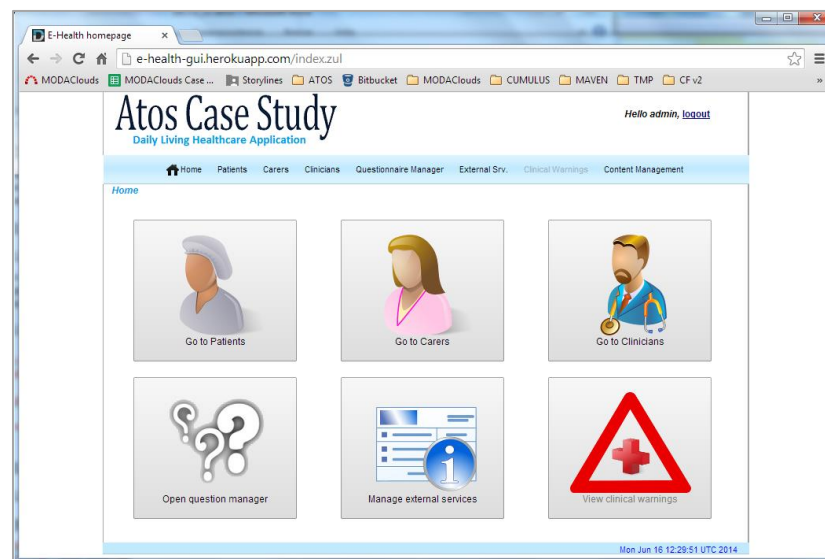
E-Health homepage ×

e-health-gui.herokuapp.com/index.zul

MODAClouds MODAClouds Case ... Storylines ATOS Bitbucket MODAClouds CUMULUS MAVEN TMP CF v2 »

Atos Case Study
Daily Living Healthcare Application

Hello admin, logout

Home Patients Carers Clinicians Questionnaire Manager External Srv. Clinical Warnings Content Management

Home

Go to Patients

Go to Carers

Go to Clinicians

Open question manager

Manage external services

View clinical warnings

Mon Jun 16 12:29:51 UTC 2014